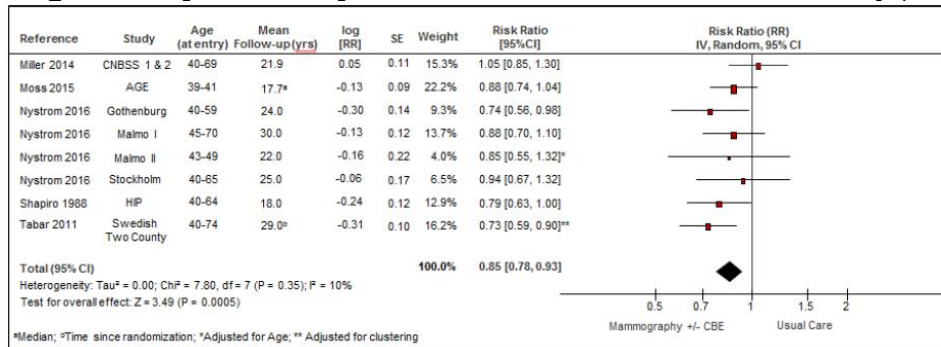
| Reference | Study | Age (at entry) | Mean Follow-up (yrs) | log [RR] | SE | Weight | Risk Ratio [95%CI] |
|---|---|---|---|---|---|---|---|
| Miller 2014 | CNBSS 1 & 2 | 40-69 | 21.9 | 0.05 | 0.11 | 15.3% | 1.05 [0.85, 1.30] |
| Moss 2015 | AGE | 39-41 | 17.7ª | -0.13 | 0.09 | 22.2% | 0.88 [0.74, 1.04] |
| Nystrom 2016 | Gothenburg | 40-59 | 24.0 | -0.30 | 0.14 | 9.3% | 0.74 [0.56, 0.98] |
| Nystrom 2016 | Malmo I | 45-70 | 30.0 | -0.13 | 0.12 | 13.7% | 0.88 [0.70, 1.10] |
| Nystrom 2016 | Malmo II | 43-49 | 22.0 | -0.16 | 0.22 | 4.0% | 0.85 [0.55, 1.32]* |
| Nystrom 2016 | Stockholm | 40-65 | 25.0 | -0.06 | 0.17 | 6.5% | 0.94 [0.67, 1.32] |
| Shapiro 1988 | HIP | 40-64 | 18.0 | -0.24 | 0.12 | 12.9% | 0.79 [0.63, 1.00] |
| Tabar 2011 | Swedish Two County | 40-74 | 29.0ᵇ | -0.31 | 0.10 | 16.2% | 0.73 [0.59, 0.90]** |
| Total (95% CI) | | | | | | 100.0% | 0.85 [0.78, 0.93] |

Risk Ratio (RR)
IV, Random, 95% CI

Heterogeneity: Tau² = 0.00; Chi² = 7.80, df = 7 (P = 0.35); I² = 10%
Test for overall effect: Z = 3.49 (P = 0.0005)

0.5 0.7 1 1.5 2
Mammography +/- CBE Usual Care

ªMedian; ᵇTime since randomization; *Adjusted for Age; ** Adjusted for clustering